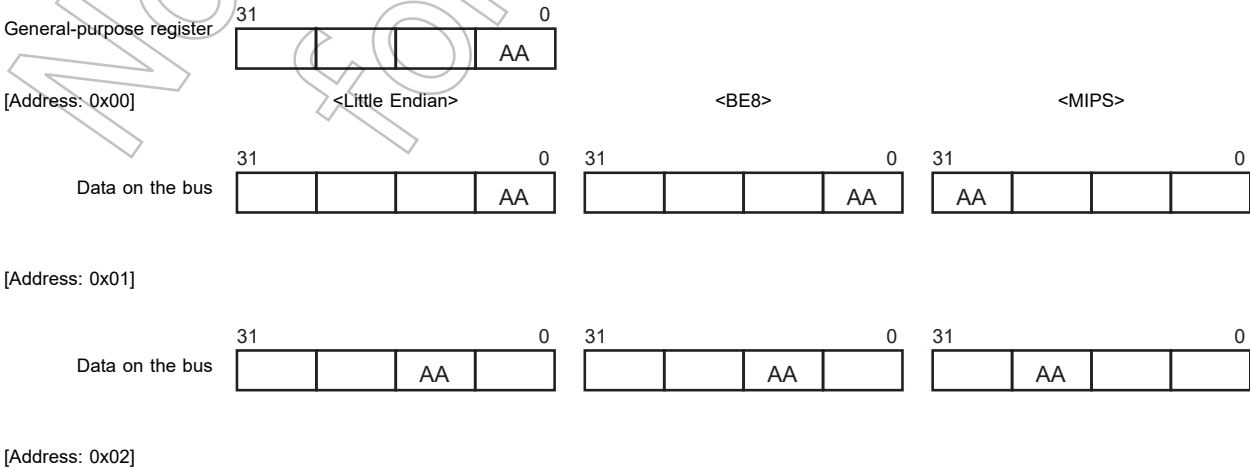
General-purpose register

| 31 | | | 0 |
|---|---|---|---|
| | | | AA |

[Address: 0x00]

<Little Endian>

<BE8>

<MIPS>

Data on the bus

| 31 | | | 0 |
|---|---|---|---|
| | | | AA |

| 31 | | | 0 |
|---|---|---|---|
| | | | AA |

| 31 | | | 0 |
|---|---|---|---|
| AA | | | |

[Address: 0x01]

Data on the bus

| 31 | | | 0 |
|---|---|---|---|
| | | AA | |

| 31 | | | 0 |
|---|---|---|---|
| | | AA | |

| 31 | | | 0 |
|---|---|---|---|
| | AA | | |

[Address: 0x02]